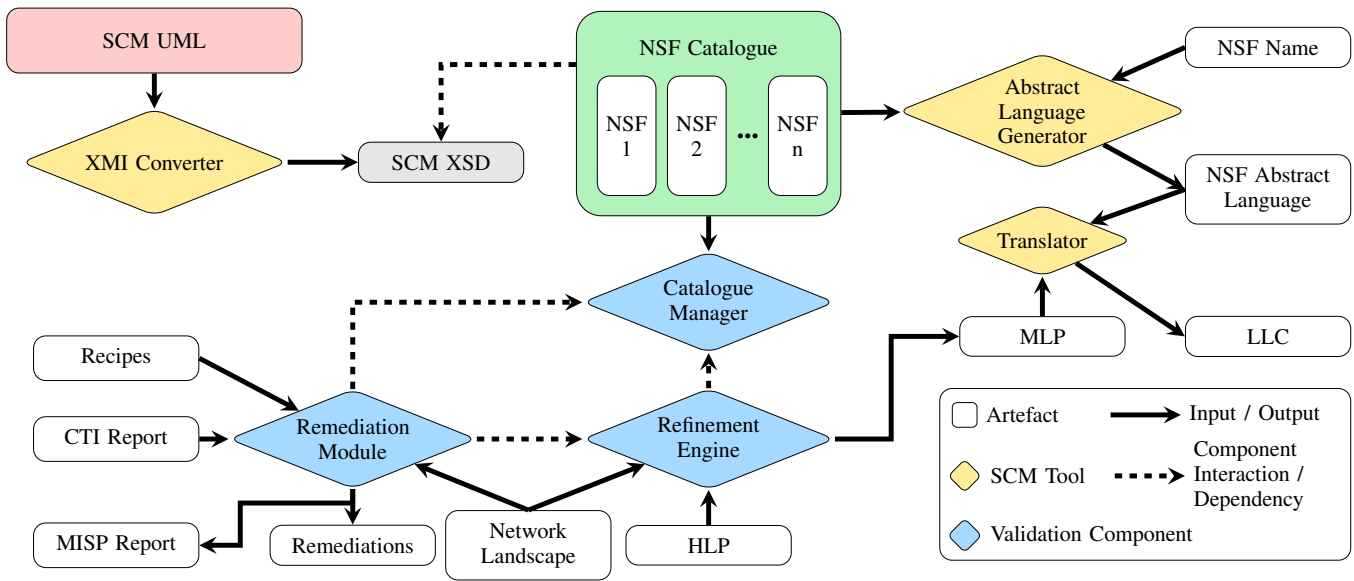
SCM UML

XMI Converter

SCM XSD

NSF Catalogue

NSF 1

NSF 2

...

NSF n

NSF Name

Abstract Language Generator

NSF Abstract Language

Translator

Catalogue Manager

MLP

LLC

Recipes

CTI Report

Remediation Module

Refinement Engine

MISP Report

Remediations

Network Landscape

HLP

Artefact

Input / Output

SCM Tool

Component Interaction / Dependency

Validation Component